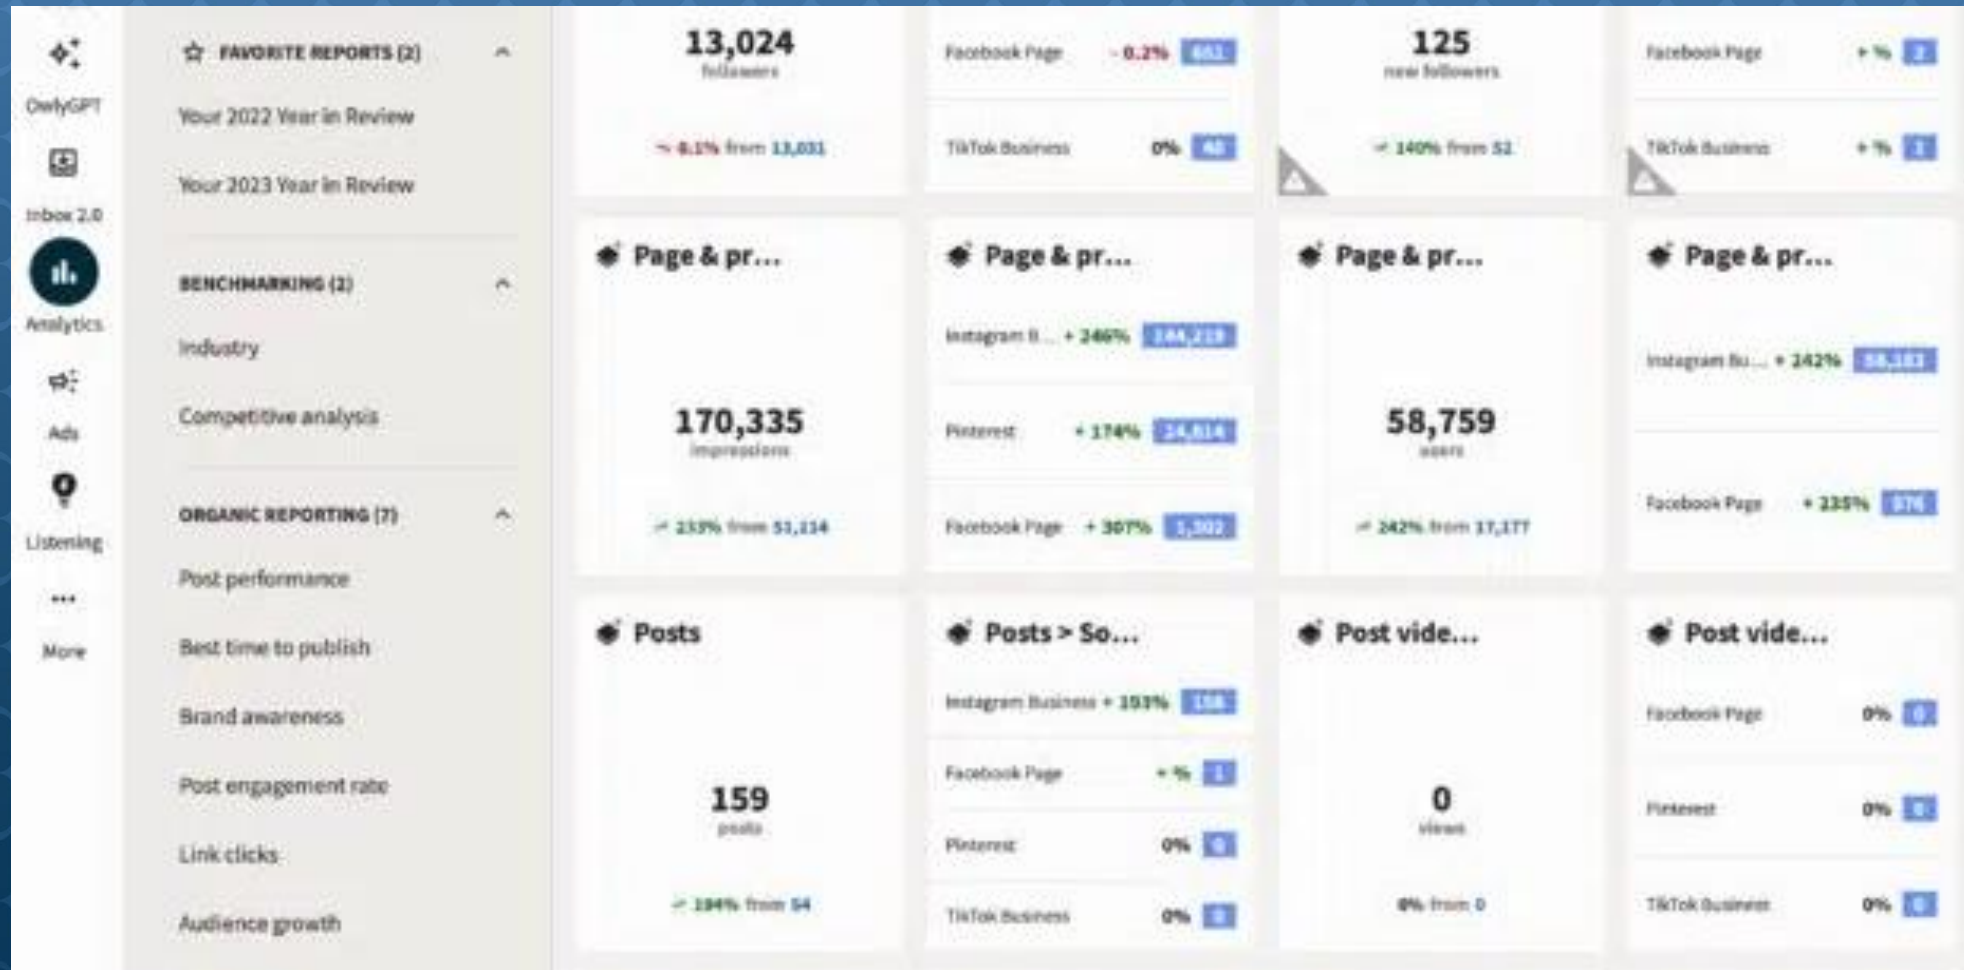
OwlyGPT

Inbox 2.0

Analytics

Ads

Listening

•••

More

FAVORITE REPORTS (2)

Your 2022 Year in Review

Your 2023 Year in Review

BENCHMARKING (2)

Industry

Competitive analysis

ORGANIC REPORTING (7)

Post performance

Best time to publish

Brand awareness

Post engagement rate

Link clicks

Audience growth

13,024
followers
- 0.1% from 13,031

Facebook Page - 0.2% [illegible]
TikTok Business 0% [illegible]

125
new followers
140% from 52

Facebook Page + % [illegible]
TikTok Business + % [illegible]

Page & pr...
170,335
impressions
233% from 51,114

Page & pr...
Instagram B... + 246% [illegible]
Pinterest + 174% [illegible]
Facebook Page + 307% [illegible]

Page & pr...
58,759
users
242% from 17,177

Page & pr...
Instagram Bu... + 242% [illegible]
Facebook Page + 235% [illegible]

Posts
159
posts
194% from 54

Posts > So...
Instagram Business + 193% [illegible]
Facebook Page + % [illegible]
Pinterest 0% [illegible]
TikTok Business 0% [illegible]

Post vide...
0
views
0% from 0

Post vide...
Facebook Page 0% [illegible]
Pinterest 0% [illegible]
TikTok Business 0% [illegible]